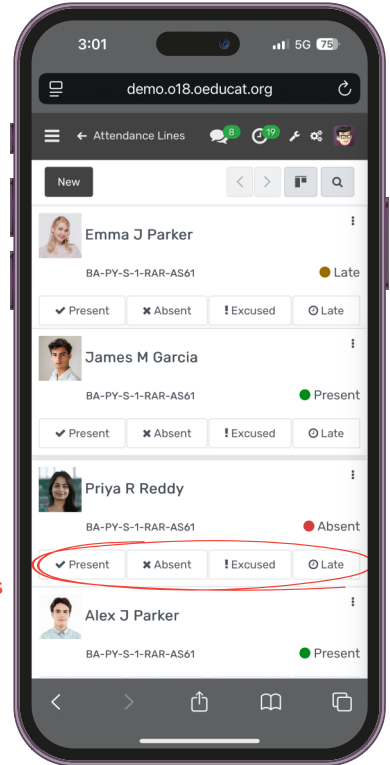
3:01

5G 75

demo.o18.oeducat.org

Attendance Lines

8

19

New

Emma J Parker

BA-PY-S-1-RAR-AS61

Late

Present

Absent

Excused

Late

James M Garcia

BA-PY-S-1-RAR-AS61

Present

Present

Absent

Excused

Late

Priya R Reddy

BA-PY-S-1-RAR-AS61

Absent

Present

Absent

Excused

Late

Alex J Parker

BA-PY-S-1-RAR-AS61

Present